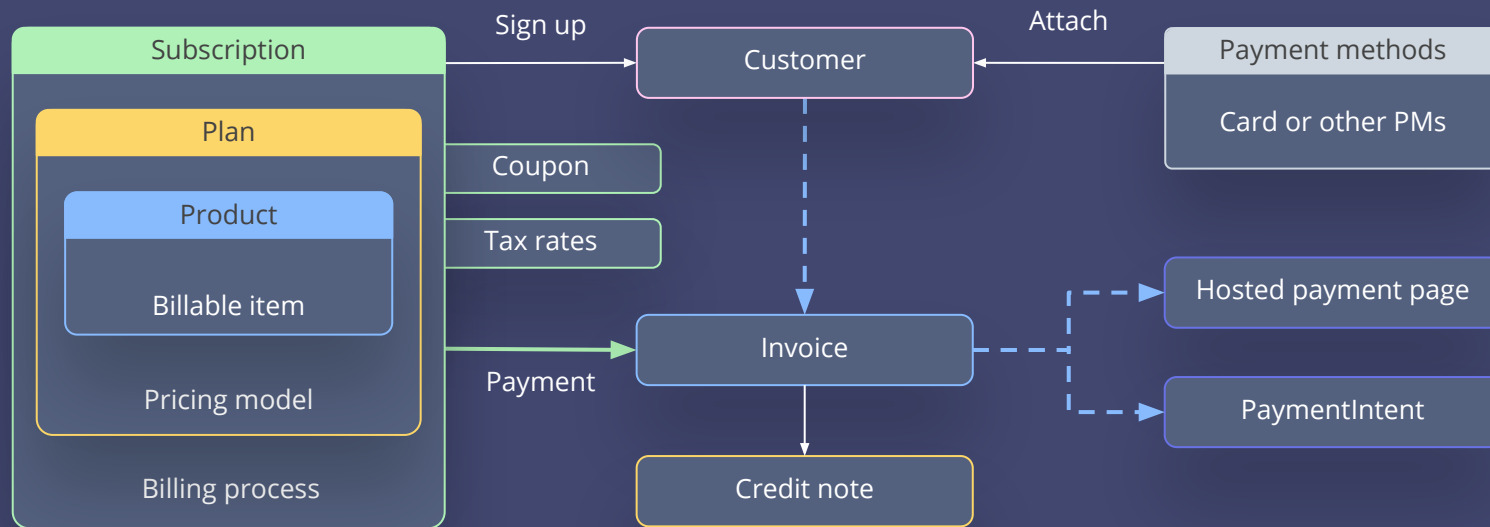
Subscription

Plan

Product

Billable item

Pricing model

Billing process

Sign up

Customer

Attach

Payment methods

Card or other PMs

Coupon

Tax rates

Invoice

Payment

Hosted payment page

PaymentIntent

Credit note